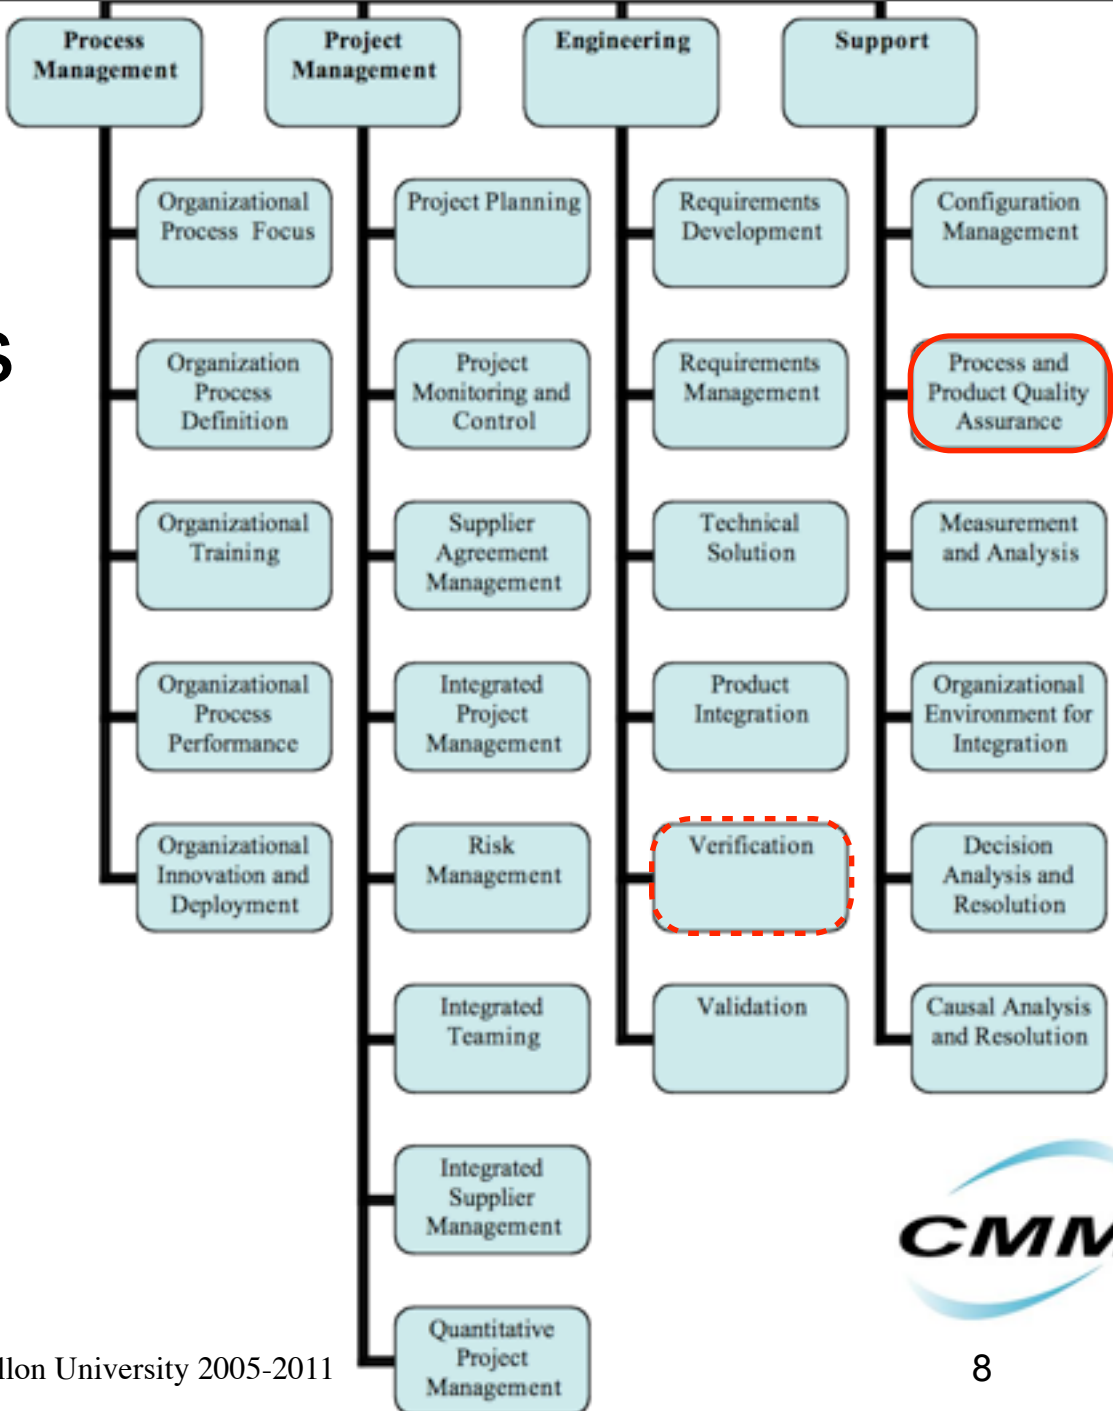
Process Management

Organizational Process Focus

Organization Process Definition

Organizational Training

Organizational Process Performance

Organizational Innovation and Deployment

Project Management

Project Planning

Project Monitoring and Control

Supplier Agreement Management

Integrated Project Management

Risk Management

Integrated Teaming

Integrated Supplier Management

Quantitative Project Management

Engineering

Requirements Development

Requirements Management

Technical Solution

Product Integration

Verification

Validation

Support

Configuration Management

Process and Product Quality Assurance

Measurement and Analysis

Organizational Environment for Integration

Decision Analysis and Resolution

Causal Analysis and Resolution

s

CMM

llon University 2005-2011

8